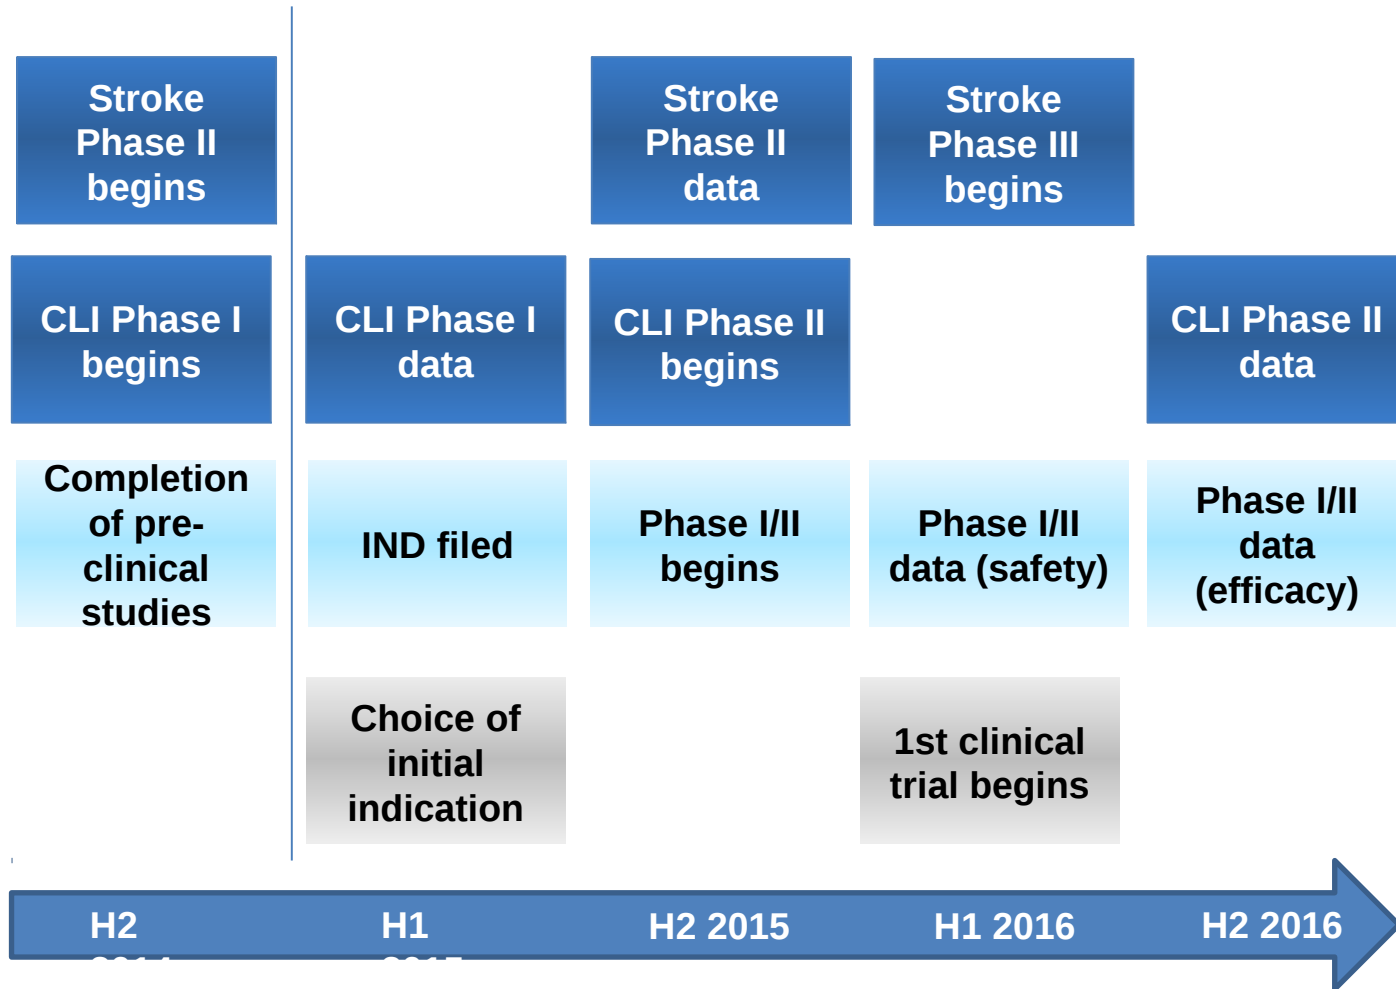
Stroke Phase II begins

Stroke Phase II data

Stroke Phase III begins

CLI Phase I begins

CLI Phase I data

CLI Phase II begins

CLI Phase II data

Completion of pre-clinical studies

IND filed

Phase I/II begins

Phase I/II data (safety)

Phase I/II data (efficacy)

Choice of initial indication

1st clinical trial begins

H2 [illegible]

H1 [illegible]

H2 2015

H1 2016

H2 2016